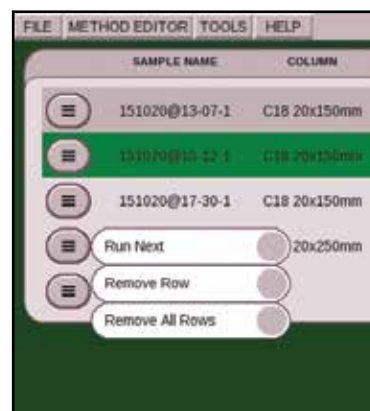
FILE METHOD EDITOR TOOLS HELP

| SAMPLE NAME | COLUMN |
|---|---|
| 151020@13-07-1 | C18 20x150mm |
| 151020@10-12-1 | C18 20x150mm |
| 151020@17-30-1 | C18 20x150mm |
| | 20x250mm |

Run Next
Remove Row
Remove All Rows